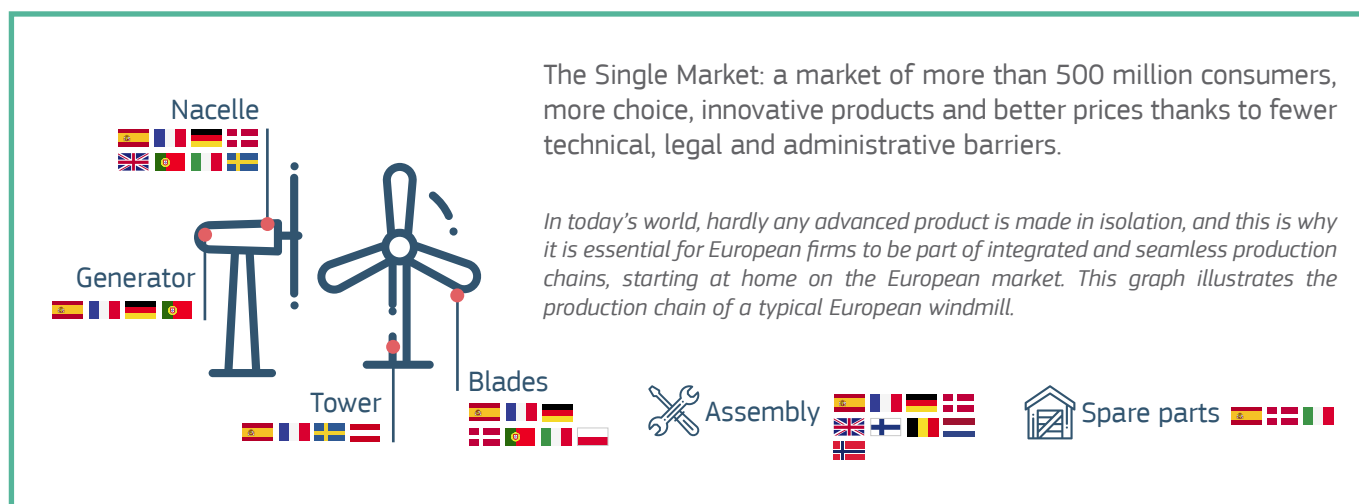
Nacelle

Generator

Tower

Blades

The Single Market: a market of more than 500 million consumers, more choice, innovative products and better prices thanks to fewer technical, legal and administrative barriers.

In today's world, hardly any advanced product is made in isolation, and this is why it is essential for European firms to be part of integrated and seamless production chains, starting at home on the European market. This graph illustrates the production chain of a typical European windmill.

Assembly

Spare parts